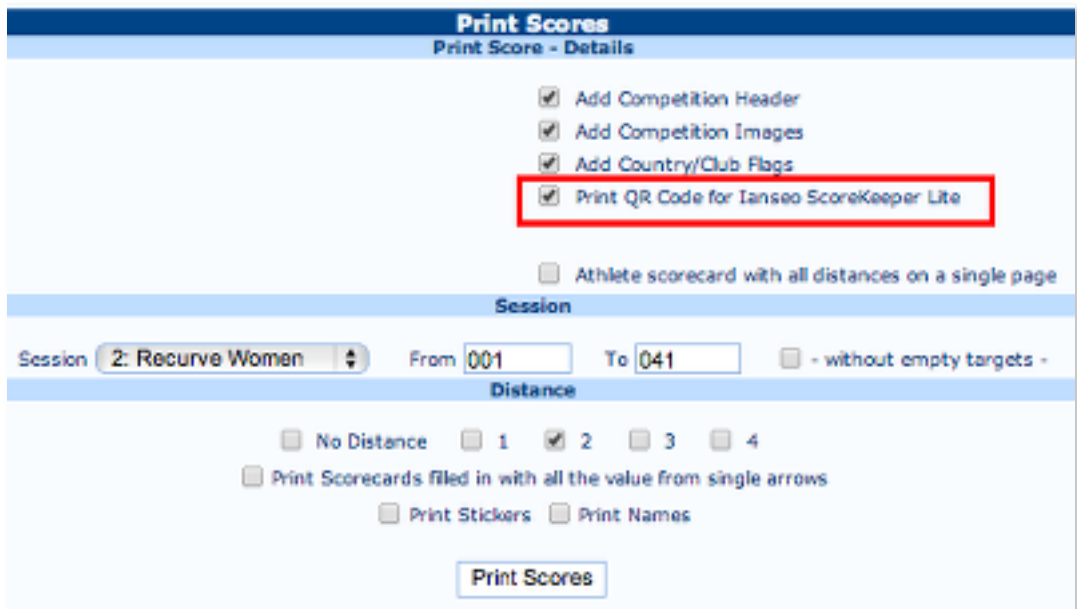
Print Scores
Print Score - Details

Add Competition Header
Add Competition Images
Add Country/Club Flags
Print QR Code for Ianseo ScoreKeeper Lite

Athlete scorecard with all distances on a single page

Session

Session 2: Recurve Women From 001 To 041 - without empty targets -

Distance

No Distance 1 2 3 4

Print Scorecards filled in with all the value from single arrows

Print Stickers Print Names

Print Scores